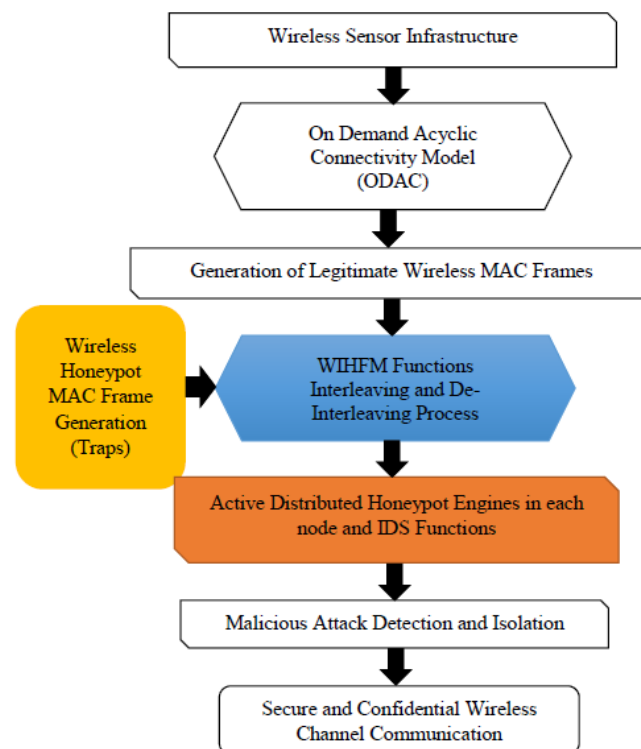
Wireless Sensor Infrastructure

On Demand Acyclic Connectivity Model (ODAC)

Generation of Legitimate Wireless MAC Frames

Wireless Honeypot MAC Frame Generation (Traps)

WIHFM Functions Interleaving and De-Interleaving Process

Active Distributed Honeypot Engines in each node and IDS Functions

Malicious Attack Detection and Isolation

Secure and Confidential Wireless Channel Communication